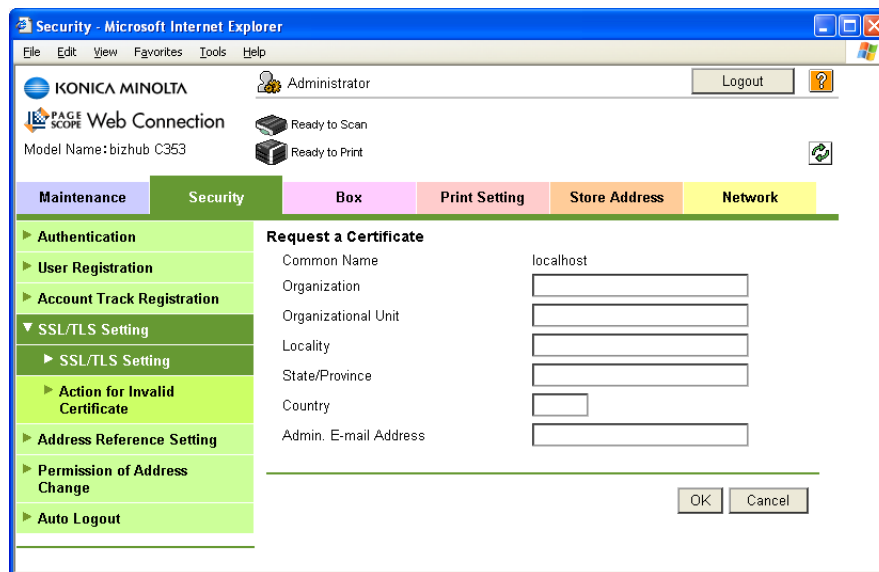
Security - Microsoft Internet Explorer
File Edit View Favorites Tools Help
KONICA MINOLTA
PAGE SCOPE Web Connection
Model Name: bizhub C353
Administrator
Ready to Scan
Ready to Print
Logout
?
Maintenance | Security | Box | Print Setting | Store Address | Network

▶ Authentication
▶ User Registration
▶ Account Track Registration
▼ SSL/TLS Setting
▶ SSL/TLS Setting
▶ Action for Invalid Certificate
▶ Address Reference Setting
▶ Permission of Address Change
▶ Auto Logout

Request a Certificate
Common Name localhost
Organization
Organizational Unit
Locality
State/Province
Country
Admin. E-mail Address
OK Cancel